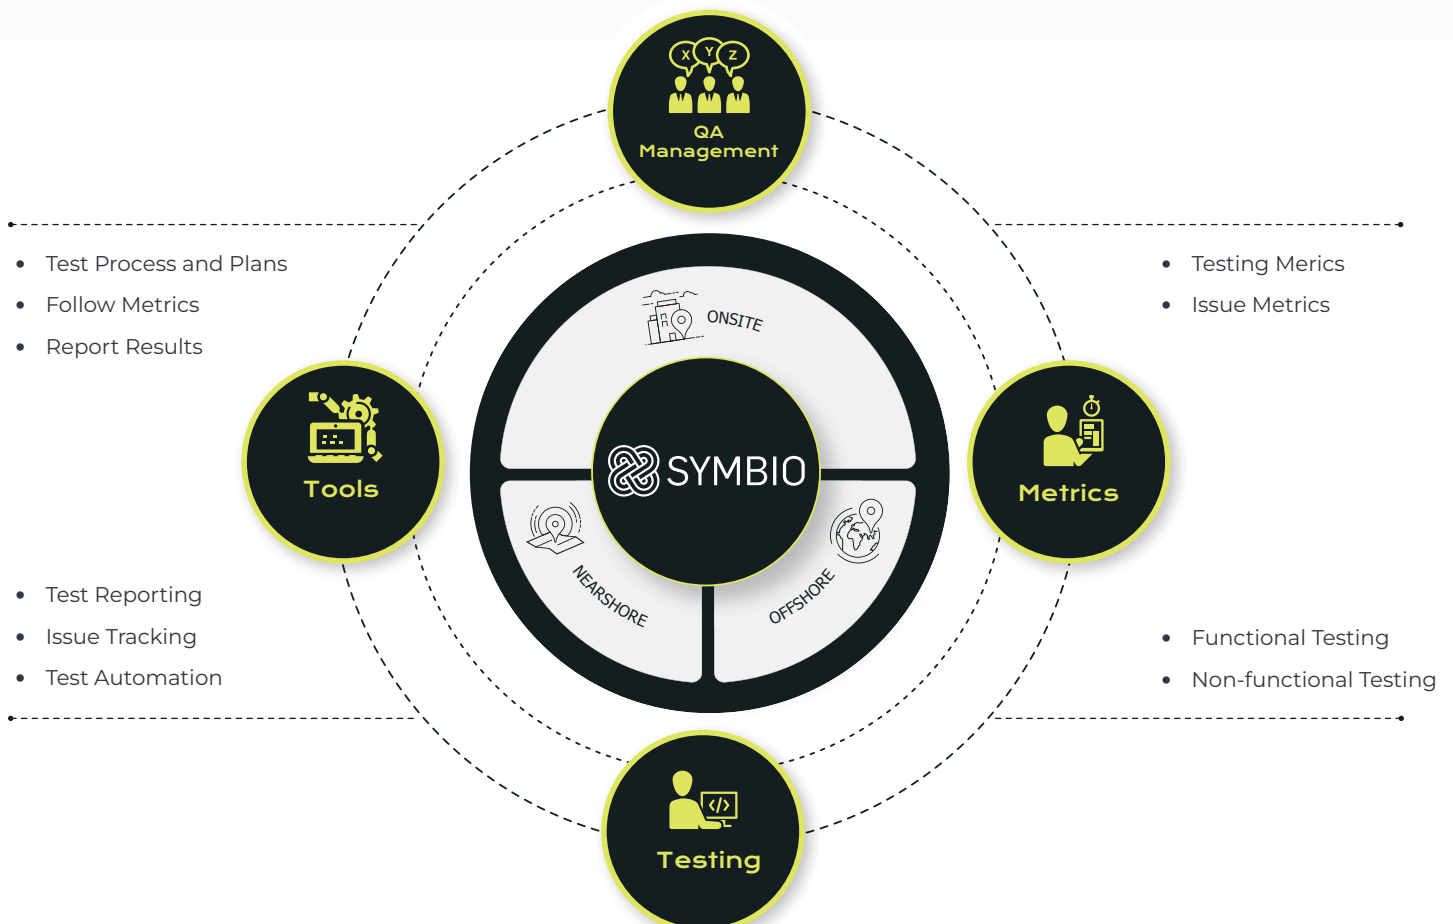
X Y Z

QA Management

- Test Process and Plans
- Follow Metrics
- Report Results

- Testing Merics
- Issue Metrics

ONSITE

Tools

SYMBIO

Metrics

NEARSHORE

OFFSHORE

- Test Reporting
- Issue Tracking
- Test Automation

- Functional Testing
- Non-functional Testing

Testing